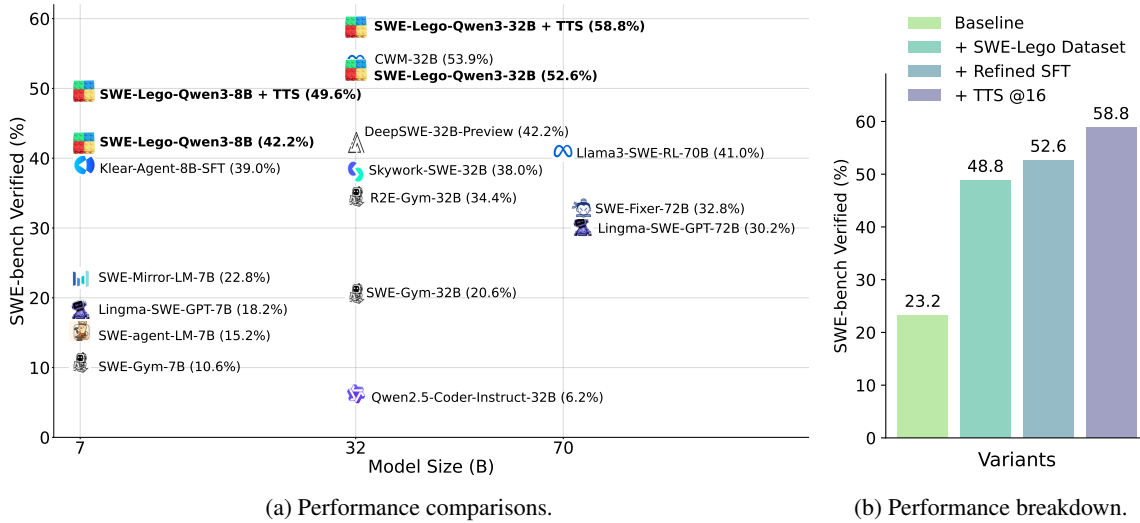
60
50
40
30
20
10
0
SWE-bench Verified (%)
7
32
70
Model Size (B)
SWE-Lego-Qwen3-32B + TTS (58.8%)
CWM-32B (53.9%)
SWE-Lego-Qwen3-32B (52.6%)
SWE-Lego-Qwen3-8B + TTS (49.6%)
SWE-Lego-Qwen3-8B (42.2%)
DeepSWE-32B-Preview (42.2%)
Llama3-SWE-RL-70B (41.0%)
Klear-Agent-8B-SFT (39.0%)
Skywork-SWE-32B (38.0%)
R2E-Gym-32B (34.4%)
SWE-Fixer-72B (32.8%)
Lingma-SWE-GPT-72B (30.2%)
SWE-Mirror-LM-7B (22.8%)
SWE-Gym-32B (20.6%)
Lingma-SWE-GPT-7B (18.2%)
SWE-agent-LM-7B (15.2%)
SWE-Gym-7B (10.6%)
Qwen2.5-Coder-Instruct-32B (6.2%)

(a) Performance comparisons.

Baseline
+ SWE-Lego Dataset
+ Refined SFT
+ TTS @16
60
50
40
30
20
10
0
SWE-bench Verified (%)
23.2
48.8
52.6
58.8
Variants

(b) Performance breakdown.